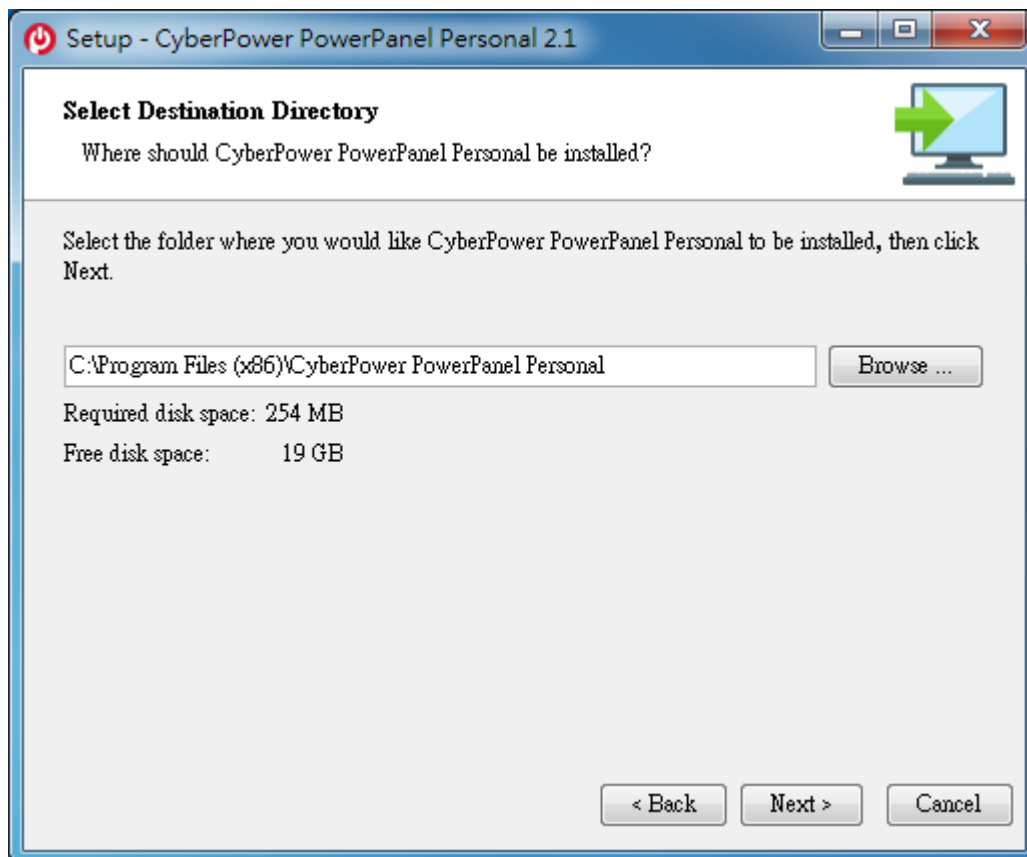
Setup - CyberPower PowerPanel Personal 2.1

Select Destination Directory
Where should CyberPower PowerPanel Personal be installed?

Select the folder where you would like CyberPower PowerPanel Personal to be installed, then click Next.

C:\Program Files (x86)\CyberPower PowerPanel Personal

Browse ...

Required disk space: 254 MB
Free disk space: 19 GB

< Back
Next >
Cancel